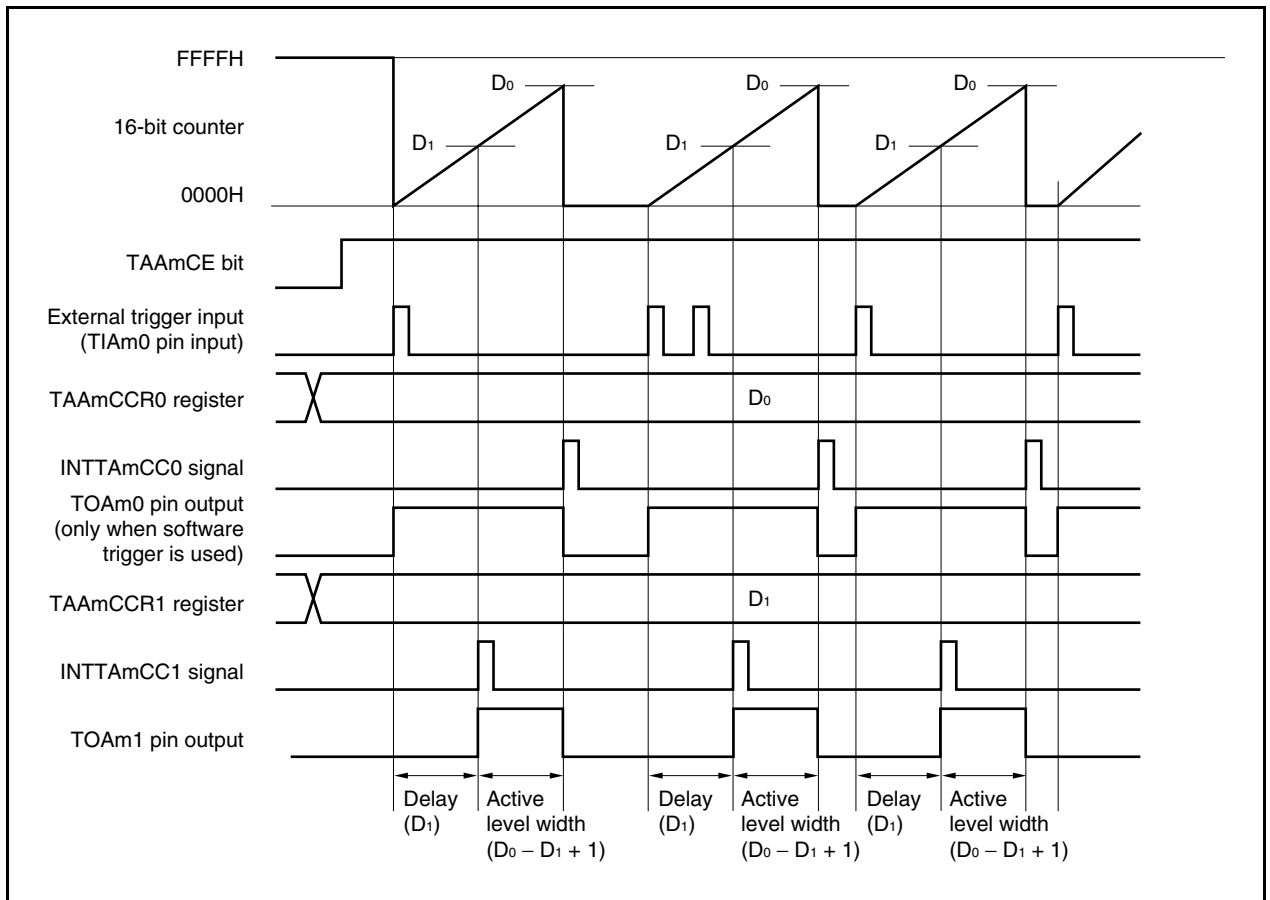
FFFFH

16-bit counter

0000H

$D_0$ $D_1$ $D_0$ $D_1$ $D_0$ $D_1$

TAAmCE bit

External trigger input (TIAm0 pin input)

TAAmCCR0 register

$D_0$

INTTAmCC0 signal

TOAm0 pin output (only when software trigger is used)

TAAmCCR1 register

$D_1$

INTTAmCC1 signal

TOAm1 pin output

Delay ($D_1$)

Active level width ($D_0 – D_1 + 1$)

Delay ($D_1$)

Active level width ($D_0 – D_1 + 1$)

Delay ($D_1$)

Active level width ($D_0 – D_1 + 1$)